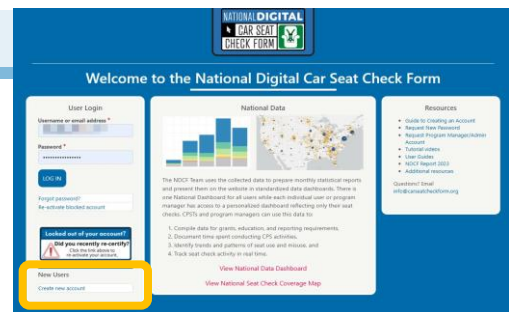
NATIONAL DIGITAL
CAR SEAT
CHECK FORM

Welcome to the National Digital Car Seat Check Form

User Login

Username or email address *

Password *

LOG IN

Forgot password?
Re-activate blocked account

Locked out of your account?
Did you recently re-certify?
Click the link above to re-activate your account.

New Users

Create new account

National Data

The NDCF Team uses the collected data to prepare monthly statistical reports and present them on the website in standardized data dashboards. There is one National Dashboard for all users while each individual user or program manager has access to a personalized dashboard reflecting only their seat checks. CPSTs and program managers can use this data to:

1. Compile data for grants, education, and reporting requirements,
2. Document time spent conducting CPS activities,
3. Identify trends and patterns of seat use and misuse, and
4. Track seat check activity in real time.

View National Data Dashboard

View National Seat Check Coverage Map

Resources

Guide to Creating an Account
Request New Password
Request Program Manager/Admin Account
Tutorial videos
User Guides
NDCF Report 2023
Additional resources

Questions? Email info@carseatcheckform.org